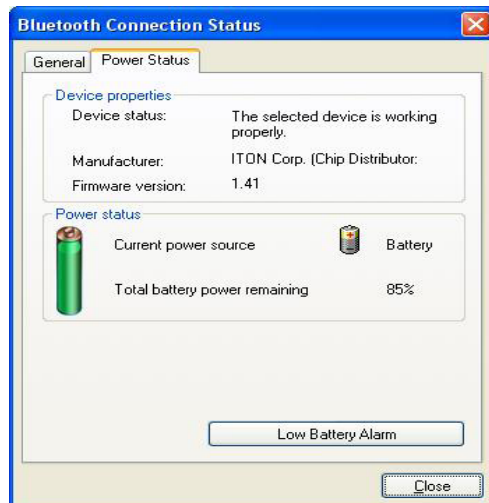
Bluetooth Connection Status

General | Power Status

Device properties

Device status: The selected device is working properly.

Manufacturer: ITON Corp. (Chip Distributor:

Firmware version: 1.41

Power status

Current power source Battery

Total battery power remaining 85%

Low Battery Alarm

Close